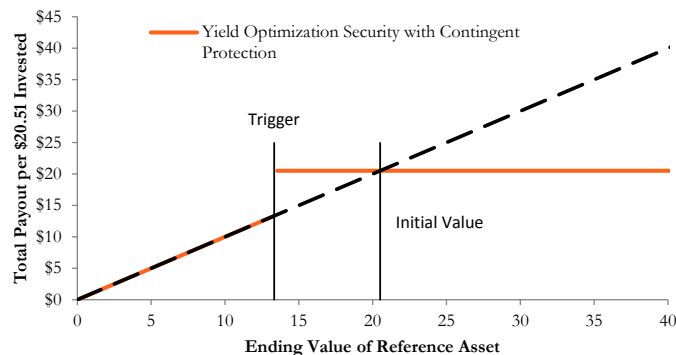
$45
$40
$35
$30
$25
$20
$15
$10
$5
$0

Total Payout per $20.51 Invested

Yield Optimization Security with Contingent Protection

Trigger

Initial Value

0 5 10 15 20 25 30 35 40

Ending Value of Reference Asset